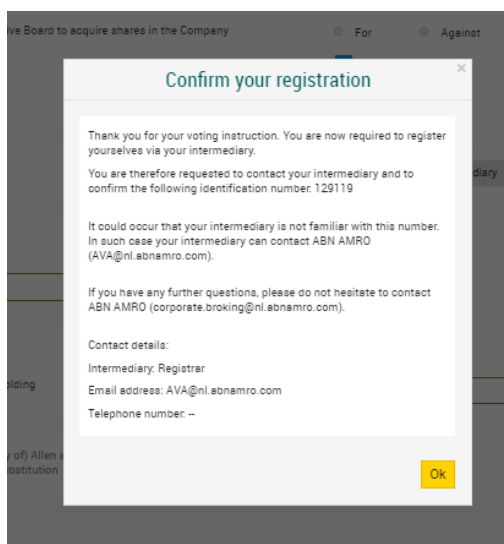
ive Board to acquire shares in the Company

For

Against

Confirm your registration

×

Thank you for your voting instruction. You are now required to register yourselves via your intermediary.

You are therefore requested to contact your intermediary and to confirm the following identification number: 129119

It could occur that your intermediary is not familiar with this number. In such case your intermediary can contact ABN AMRO (AVA@nl.abnamro.com).

If you have any further questions, please do not hesitate to contact ABN AMRO (corporate.broking@nl.abnamro.com).

Contact details:

Intermediary: Registrar

Email address: AVA@nl.abnamro.com

Telephone number: --

Ok

diary

olding

y of) Allen s
bstitution